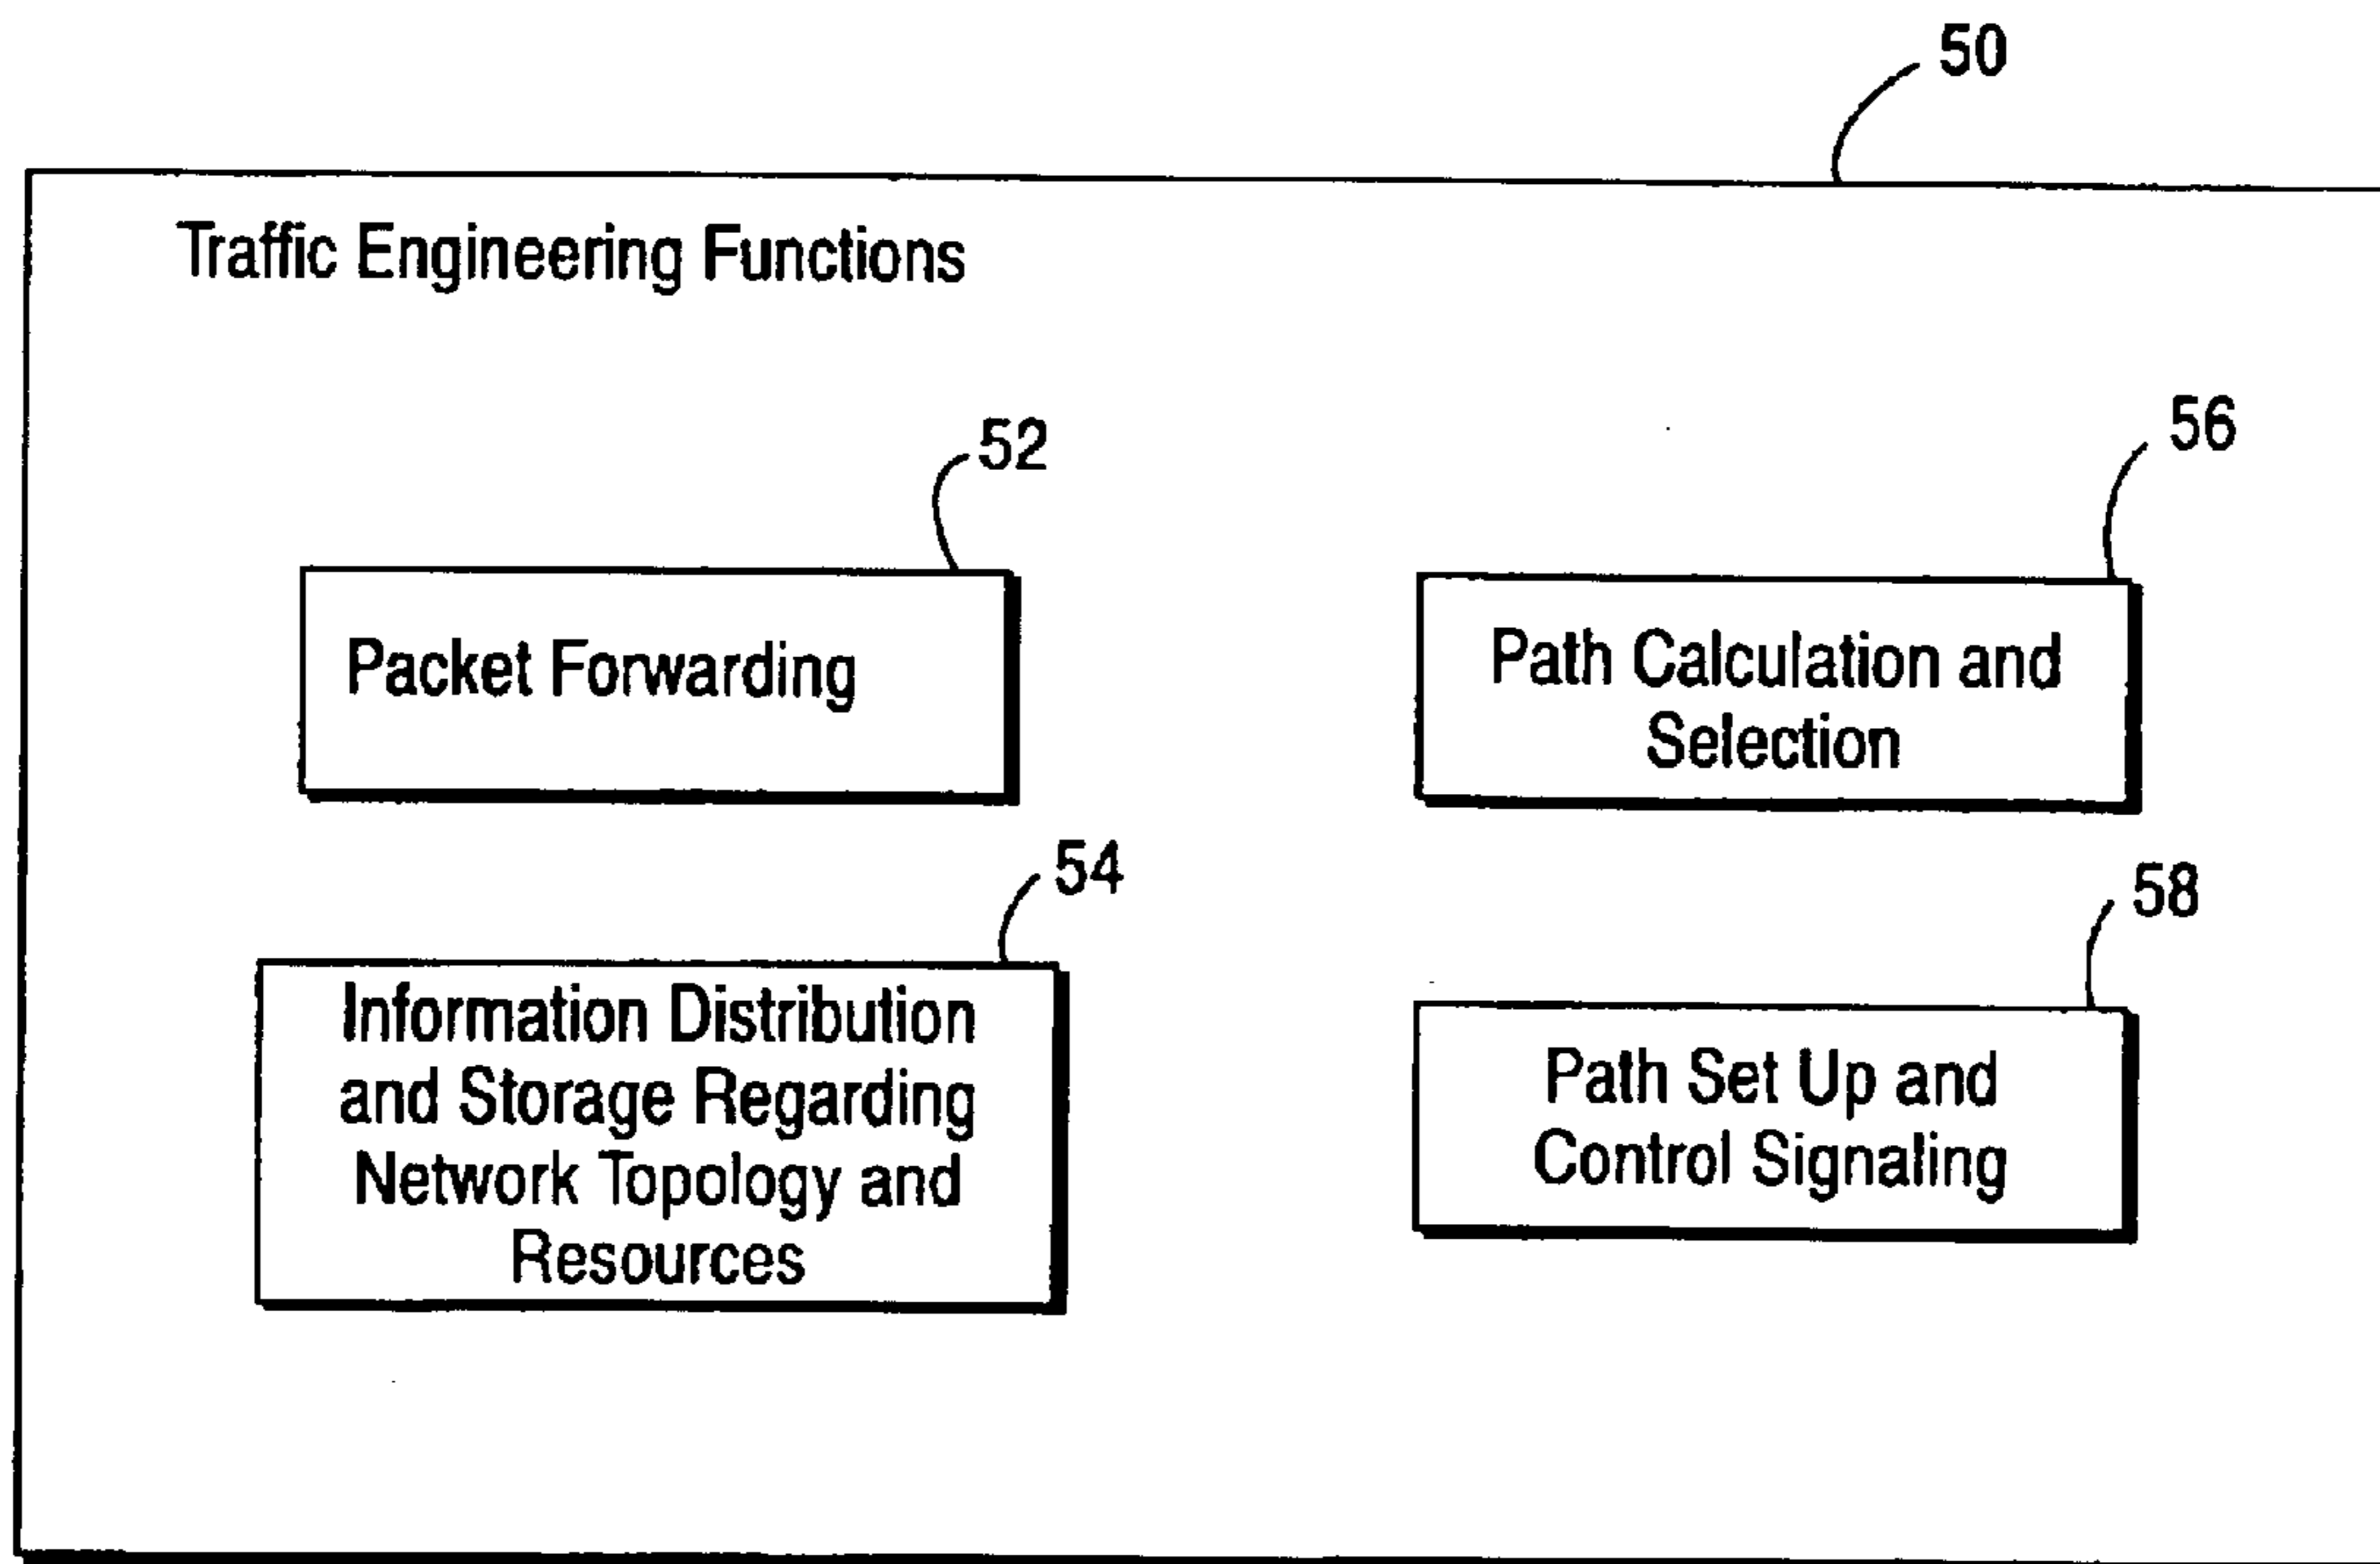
50

Traffic Engineering Functions

52

Packet Forwarding

56

Path Calculation and Selection

54

Information Distribution and Storage Regarding Network Topology and Resources

58

Path Set Up and Control Signaling